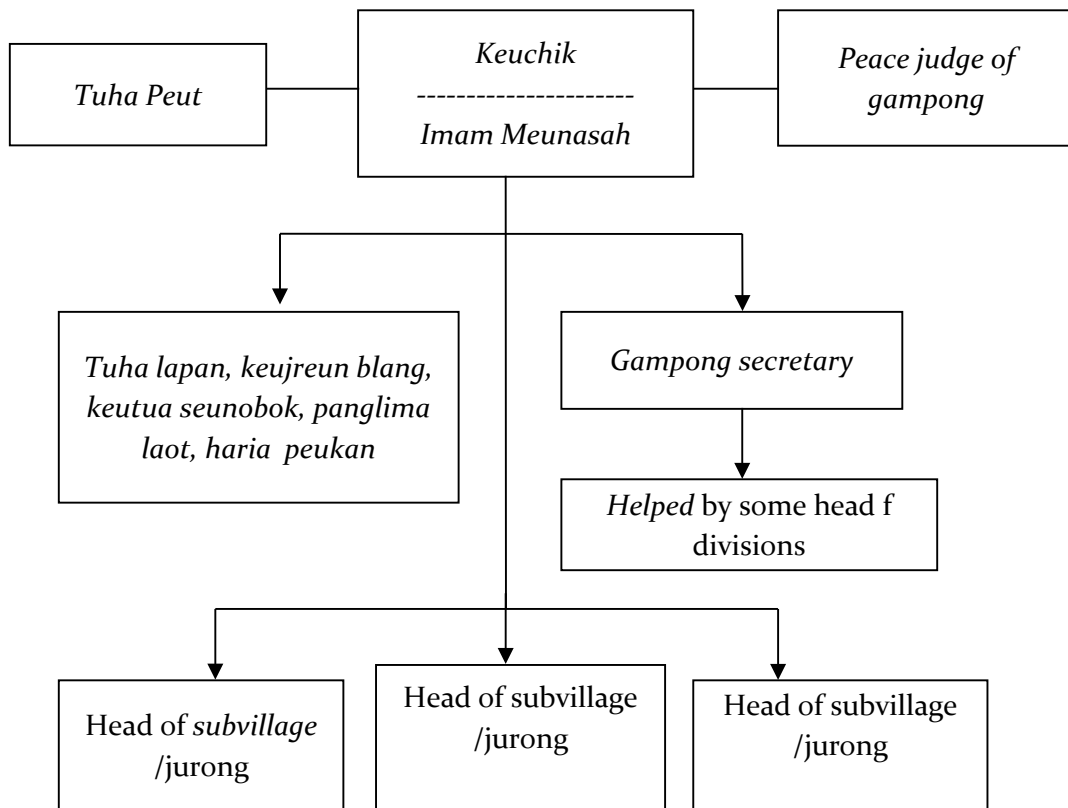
Tuha Peut

Keuchik
---------------------
Imam Meunasah

Peace judge of gampong

Tuha lapan, keujreun blang, keutua seunobok, panglima laot, haria peukan

Gampong secretary

Helped by some head f divisions

Head of subvillage /jurong

Head of subvillage /jurong

Head of subvillage /jurong